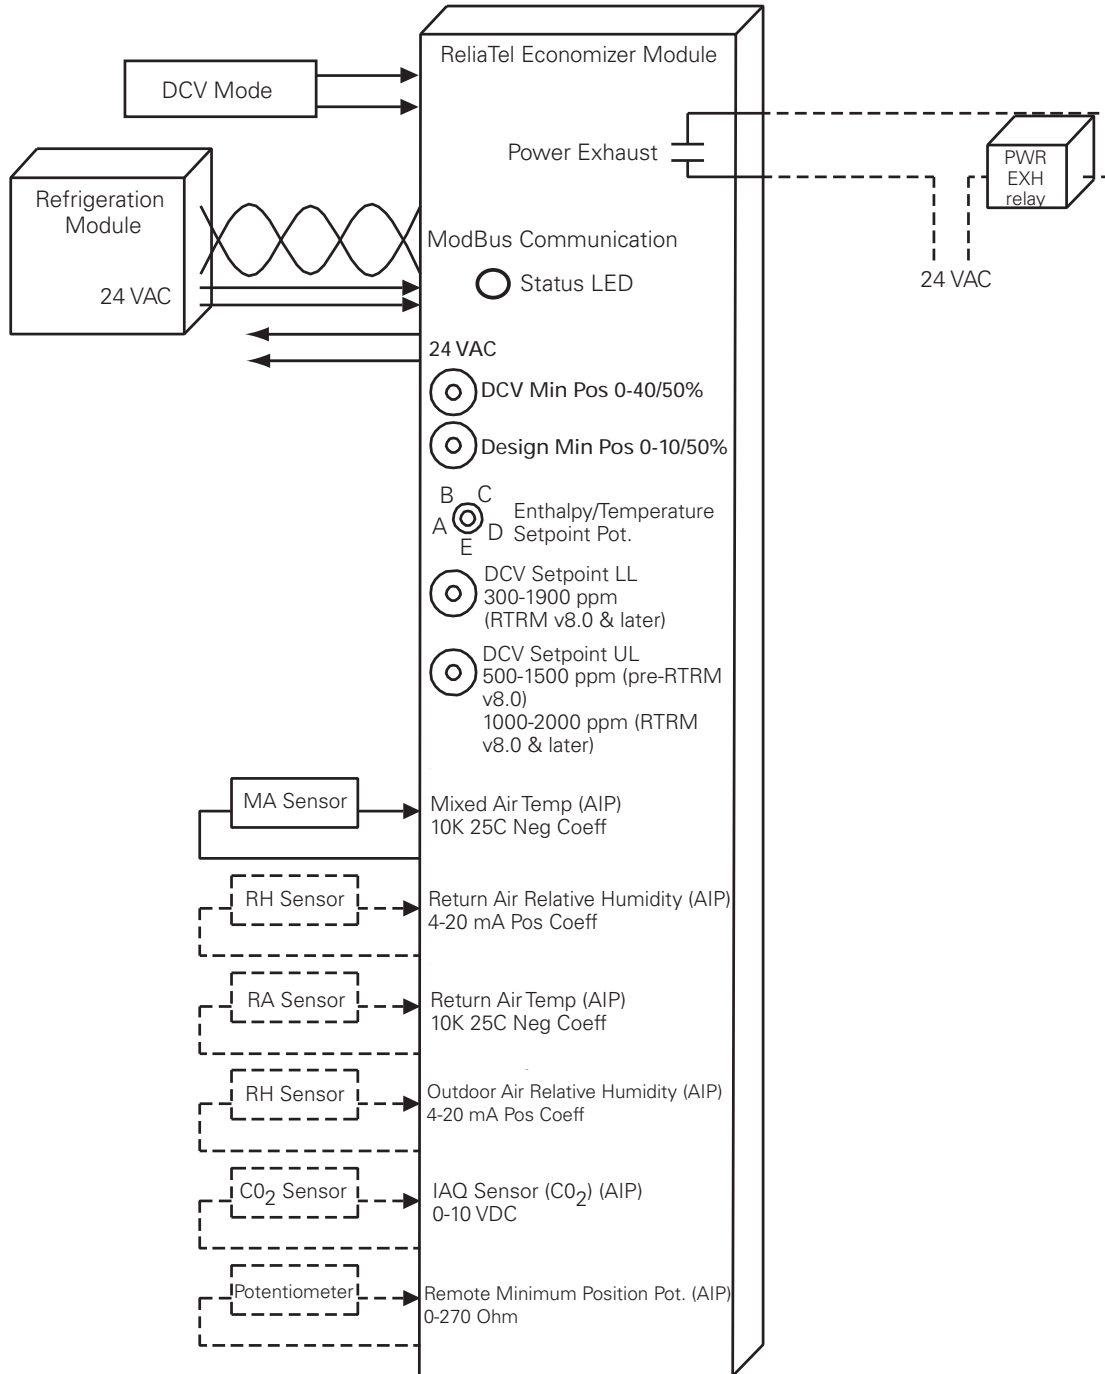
DCV Mode

ReliaTel Economizer Module

Power Exhaust

PWR EXH relay

24 VAC

Refrigeration Module

24 VAC

ModBus Communication

Status LED

24 VAC

DCV Min Pos 0-40/50%

Design Min Pos 0-10/50%

B C
A D
E

Enthalpy/Temperature Setpoint Pot.

DCV Setpoint LL
300-1900 ppm
(RTRM v8.0 & later)

DCV Setpoint UL
500-1500 ppm (pre-RTRM v8.0)
1000-2000 ppm (RTRM v8.0 & later)

MA Sensor

Mixed Air Temp (AIP)
10K 25C Neg Coeff

RH Sensor

Return Air Relative Humidity (AIP)
4-20 mA Pos Coeff

RA Sensor

Return Air Temp (AIP)
10K 25C Neg Coeff

RH Sensor

Outdoor Air Relative Humidity (AIP)
4-20 mA Pos Coeff

$C0_2$ Sensor

IAQ Sensor ($C0_2$) (AIP)
0-10 VDC

Potentiometer

Remote Minimum Position Pot. (AIP)
0-270 Ohm